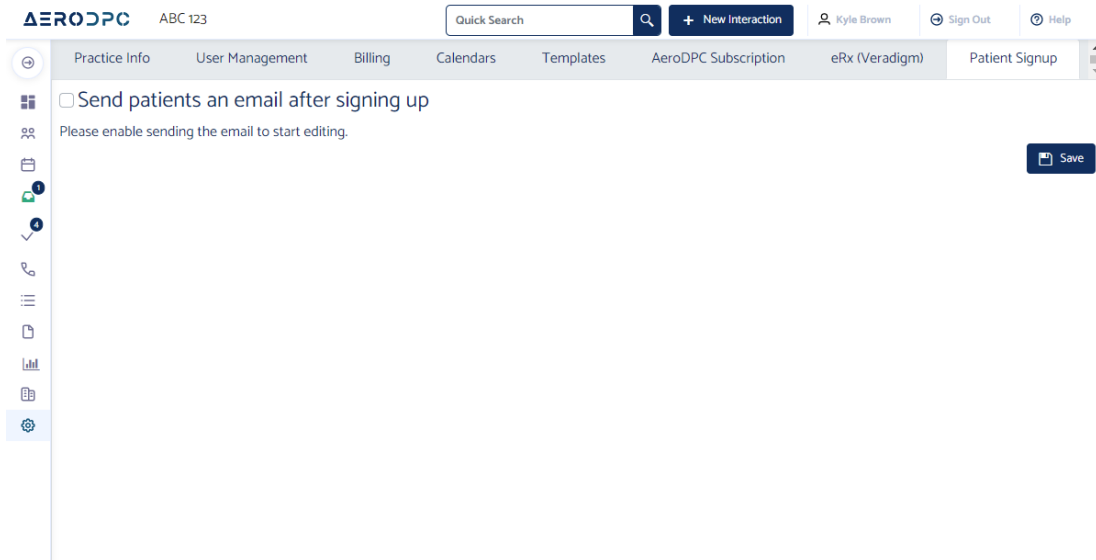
AERODPC ABC 123

Quick Search

+ New Interaction

Kyle Brown

Sign Out

Help

1

4

Practice Info | User Management | Billing | Calendars | Templates | AeroDPC Subscription | eRx (Veradigm) | Patient Signup

Send patients an email after signing up

Please enable sending the email to start editing.

Save